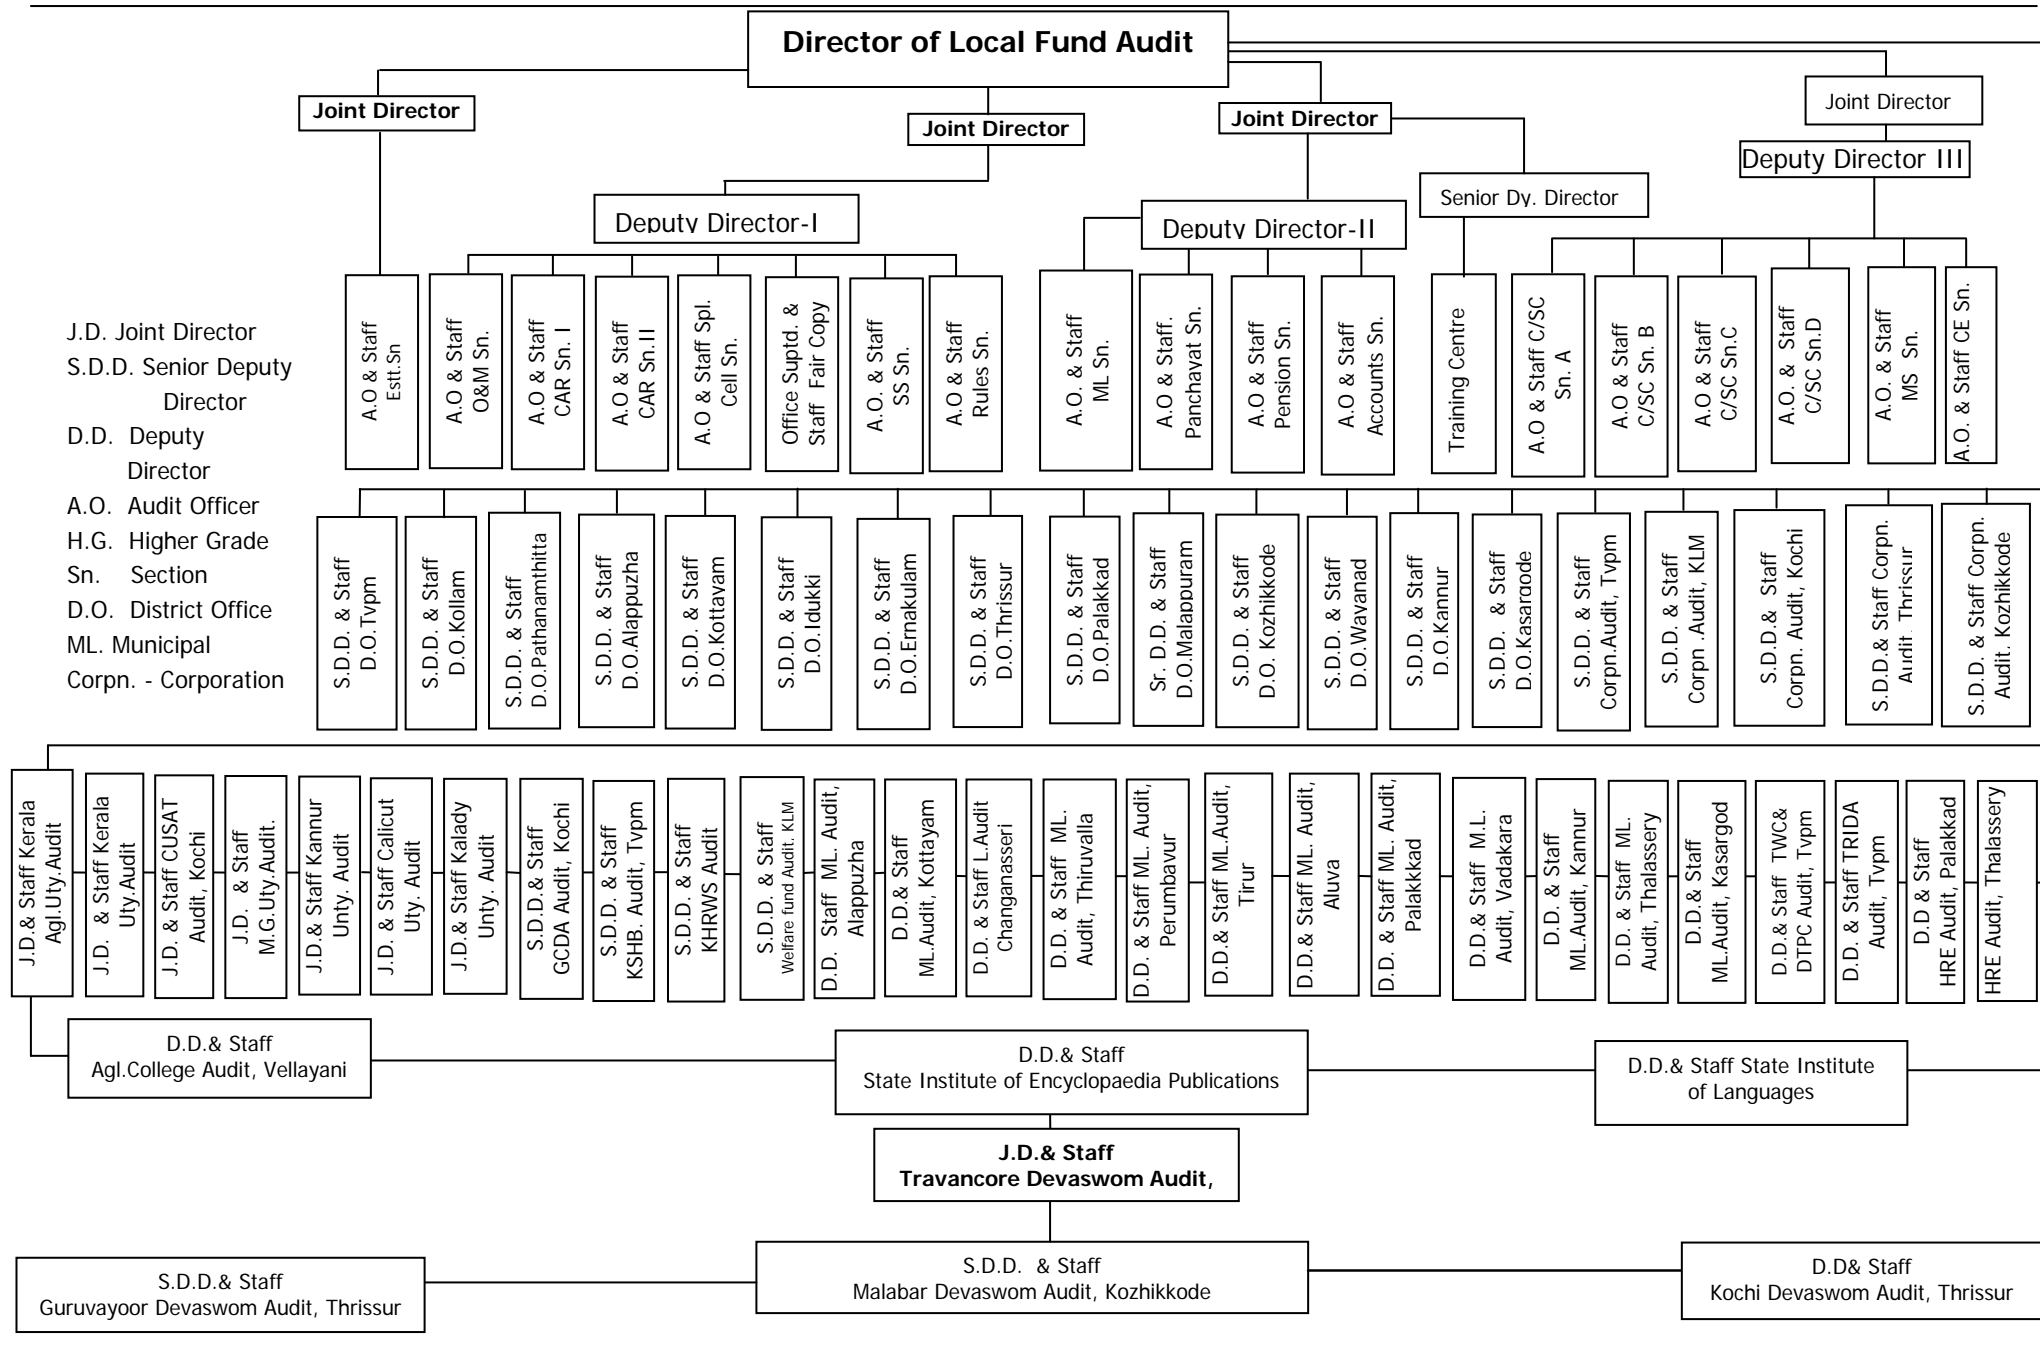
Director of Local Fund Audit

Joint Director

Joint Director

Joint Director

Joint Director

Deputy Director III

Senior Dy. Director

Deputy Director-I

Deputy Director-II

J.D. Joint Director
S.D.D. Senior Deputy Director
D.D. Deputy Director
A.O. Audit Officer
H.G. Higher Grade
Sn. Section
D.O. District Office
ML. Municipal
Corpn. - Corporation

A.O & Staff Estt.Sn

A.O & Staff O&M Sn.

A.O & Staff CAR Sn. I

A.O & Staff CAR Sn.II

A.O & Staff Spl. Cell Sn.

Office Suptd. & Staff Fair Copy

A.O. & Staff SS Sn.

A.O & Staff Rules Sn.

A.O. & Staff ML Sn.

A.O & Staff. Panchavat Sn.

A.O & Staff Pension Sn.

A.O & Staff Accounts Sn.

Training Centre

A.O & Staff C/SC Sn. A

A.O & Staff C/SC Sn. B

A.O & Staff C/SC Sn.C

A.O. & Staff C/SC Sn.D

A.O. & Staff MS Sn.

A.O. & Staff CE Sn.

S.D.D. & Staff D.O.Tvpm

S.D.D. & Staff D.O.Kollam

S.D.D. & Staff D.O.Pathanamthitta

S.D.D. & Staff D.O.Alappuzha

S.D.D. & Staff D.O.Kottayam

S.D.D. & Staff D.O.Idukki

S.D.D. & Staff D.O.Ernakulam

S.D.D. & Staff D.O.Thrissur

S.D.D. & Staff D.O.Palakkad

Sr. D.D. & Staff D.O.Malappuram

S.D.D. & Staff D.O. Kozhikkode

S.D.D. & Staff D.O.Wavanad

S.D.D. & Staff D.O.Kannur

S.D.D. & Staff D.O.Kasarqode

S.D.D. & Staff Corpn.Audit, Tvpm

S.D.D. & Staff Corpn .Audit, KLM

S.D.D.& Staff Corpn. Audit, Kochi

S.D.D.& Staff Corpn. Audit Thrissur

S.D.D. & Staff Corpn. Audit. Kozhikkode

J.D.& Staff Kerala Agl.Uty.Audit

J.D. & Staff Kerala Uty.Audit

J.D. & Staff CUSAT Audit, Kochi

J.D. & Staff M.G.Uty.Audit.

J.D.& Staff Kannur Unty. Audit

J.D. & Staff Calicut Uty. Audit

J.D.& Staff Kalady Unty. Audit

S.D.D.& Staff GCDA Audit, Kochi

S.D.D. & Staff KSHB. Audit, Tvpm

S.D.D. & Staff KHRWS Audit

S.D.D. & Staff Welfare fund Audit. KLM

D.D. Staff ML. Audit, Alappuzha

D.D.& Staff ML.Audit, Kottayam

D.D. & Staff L.Audit Changanasseri

D.D.& Staff ML. Audit, Thiruvalla

D.D. & Staff ML. Audit, Perumbavur

D.D.& Staff ML.Audit, Tirur

D.D.& Staff ML. Audit, Aluva

D.D. & Staff ML. Audit, Palakkad

D.D.& Staff M.L. Audit, Vadakara

D.D. & Staff ML.Audit, Kannur

D.D. & Staff ML. Audit, Thalassery

D.D.& Staff ML.Audit, Kasargod

D.D.& Staff TWC& DTPC Audit, Tvpm

D.D. & Staff TRIDA Audit, Tvpm

D.D & Staff HRE Audit, Palakkad

HRE Audit, Thalassery

D.D.& Staff Agl.College Audit, Vellayani

D.D.& Staff State Institute of Encyclopaedia Publications

D.D.& Staff State Institute of Languages

J.D.& Staff Travancore Devaswom Audit,

S.D.D.& Staff Guruvayoor Devaswom Audit, Thrissur

S.D.D. & Staff Malabar Devaswom Audit, Kozhikkode

D.D& Staff Kochi Devaswom Audit, Thrissur